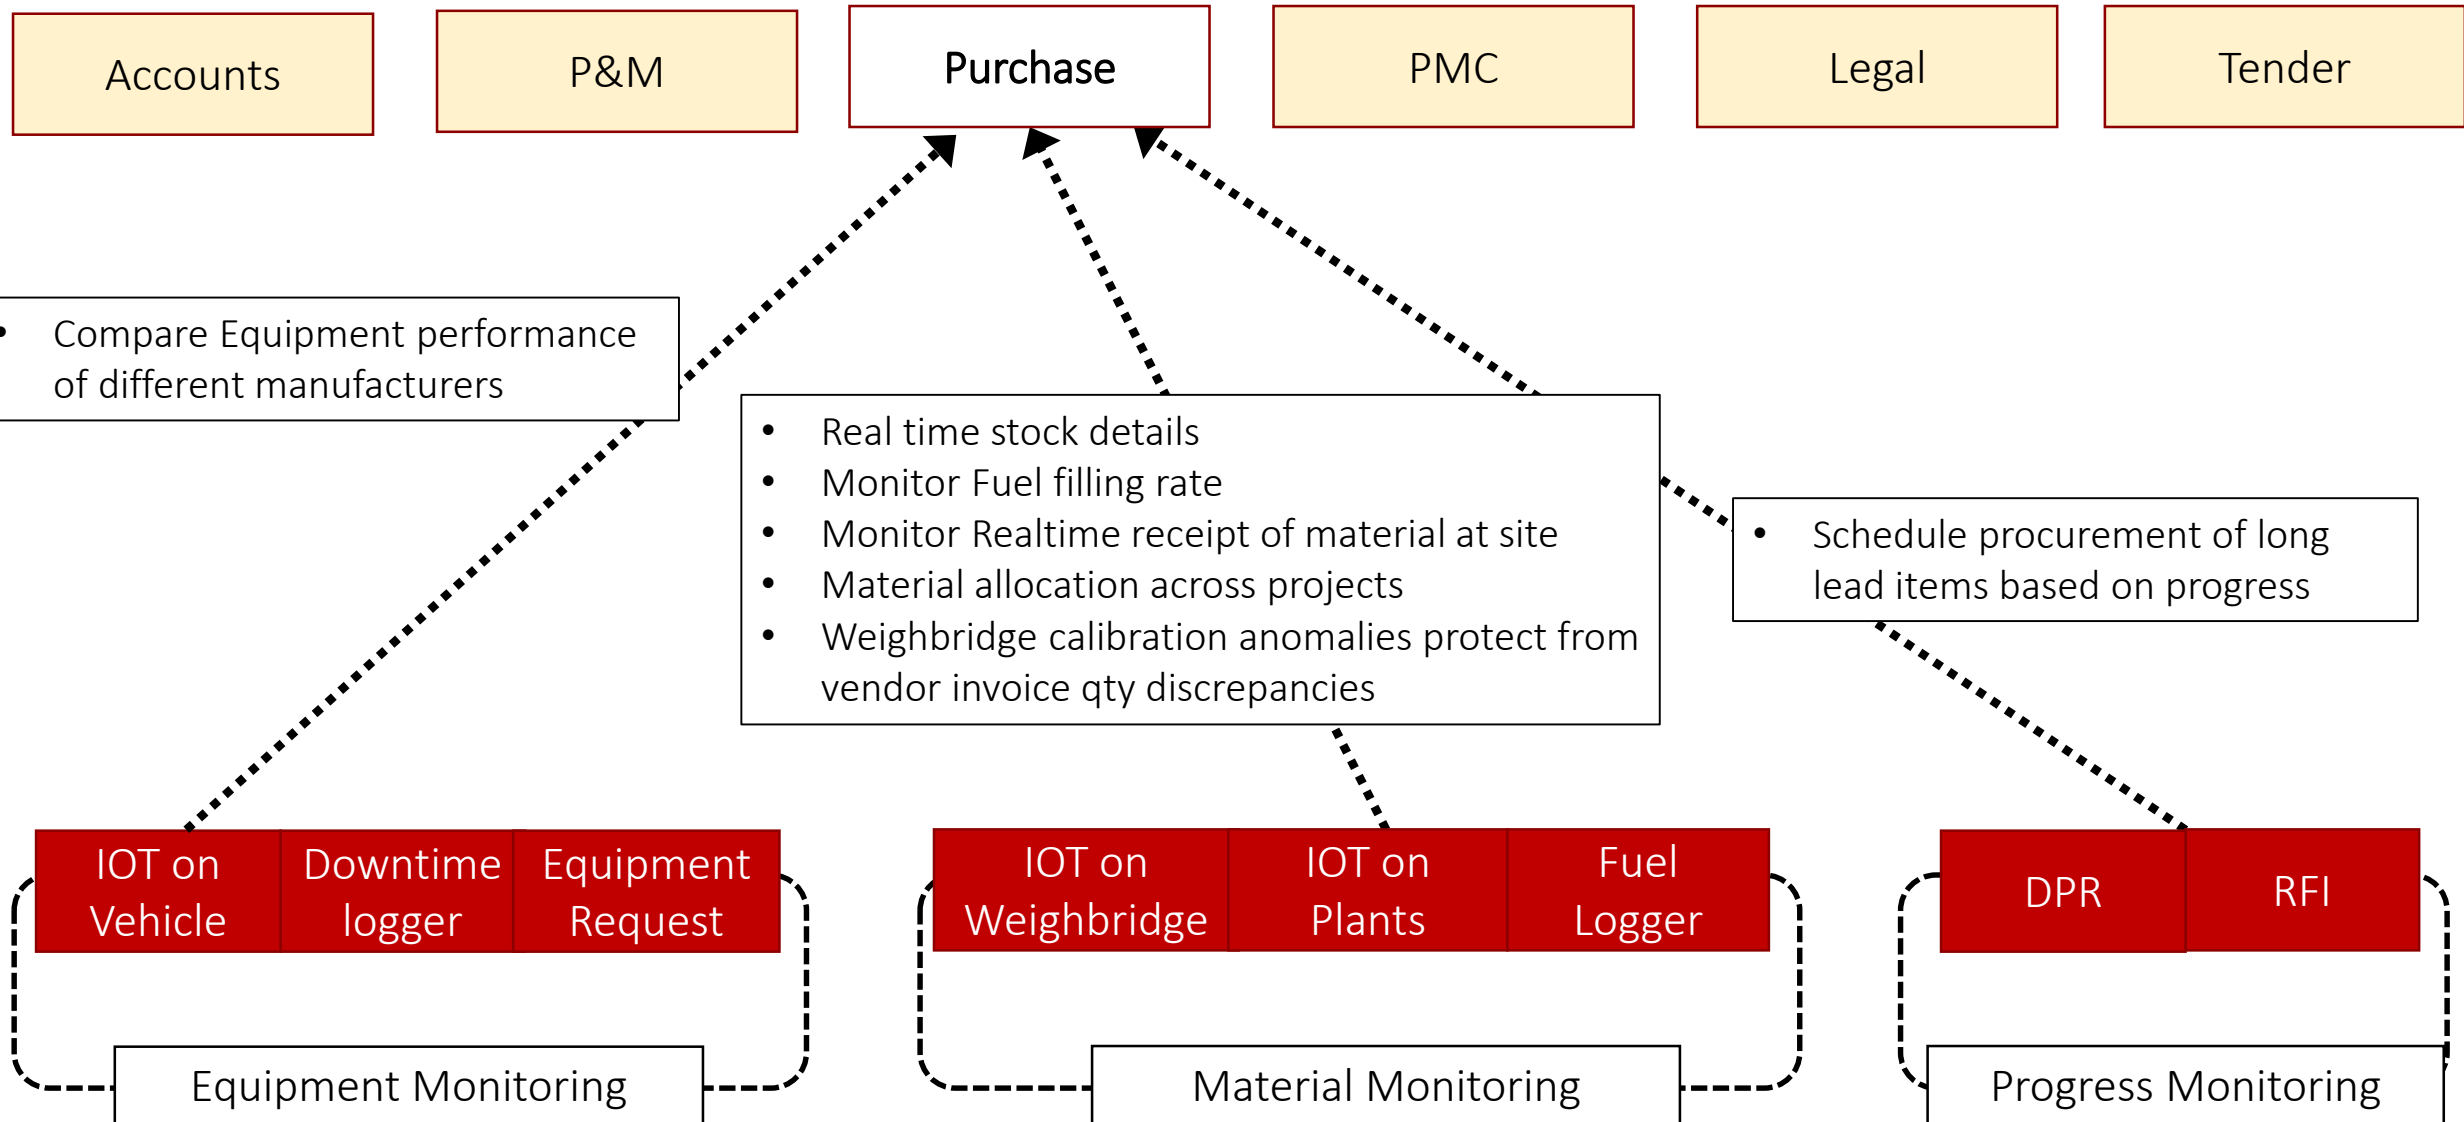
Accounts

P&M

Purchase

PMC

Legal

Tender

• Compare Equipment performance of different manufacturers

• Real time stock details
• Monitor Fuel filling rate
• Monitor Realtime receipt of material at site
• Material allocation across projects
• Weighbridge calibration anomalies protect from vendor invoice qty discrepancies

• Schedule procurement of long lead items based on progress

IOT on Vehicle

Downtime logger

Equipment Request

IOT on Weighbridge

IOT on Plants

Fuel Logger

DPR

RFI

Equipment Monitoring

Material Monitoring

Progress Monitoring